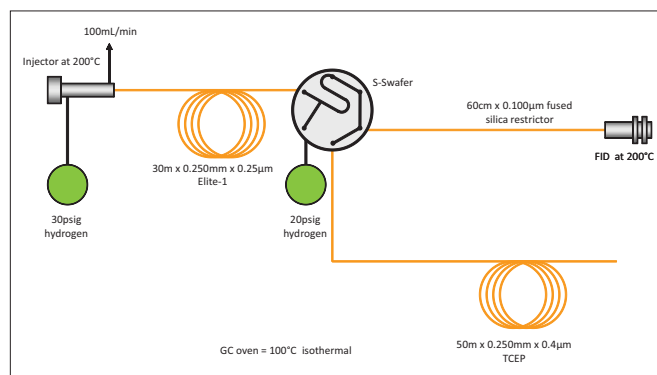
100mL/min

Injector at 200°C

S-Swafer

60cm x 0.100µm fused silica restrictor

FID at 200°C

30m x 0.250mm x 0.25µm Elite-1

30psig hydrogen

20psig hydrogen

50m x 0.250mm x 0.4µm TCEP

GC oven = 100°C isothermal